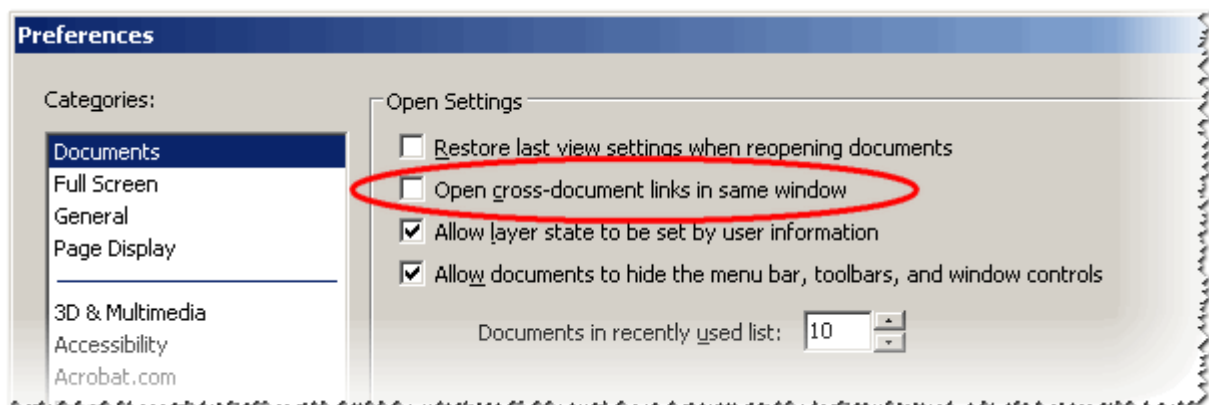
Preferences

Categories:

Documents
Full Screen
General
Page Display

3D & Multimedia
Accessibility
Acrobat.com

Open Settings

Restore last view settings when reopening documents

Open cross-document links in same window

Allow layer state to be set by user information

Allow documents to hide the menu bar, toolbars, and window controls

Documents in recently used list: 10